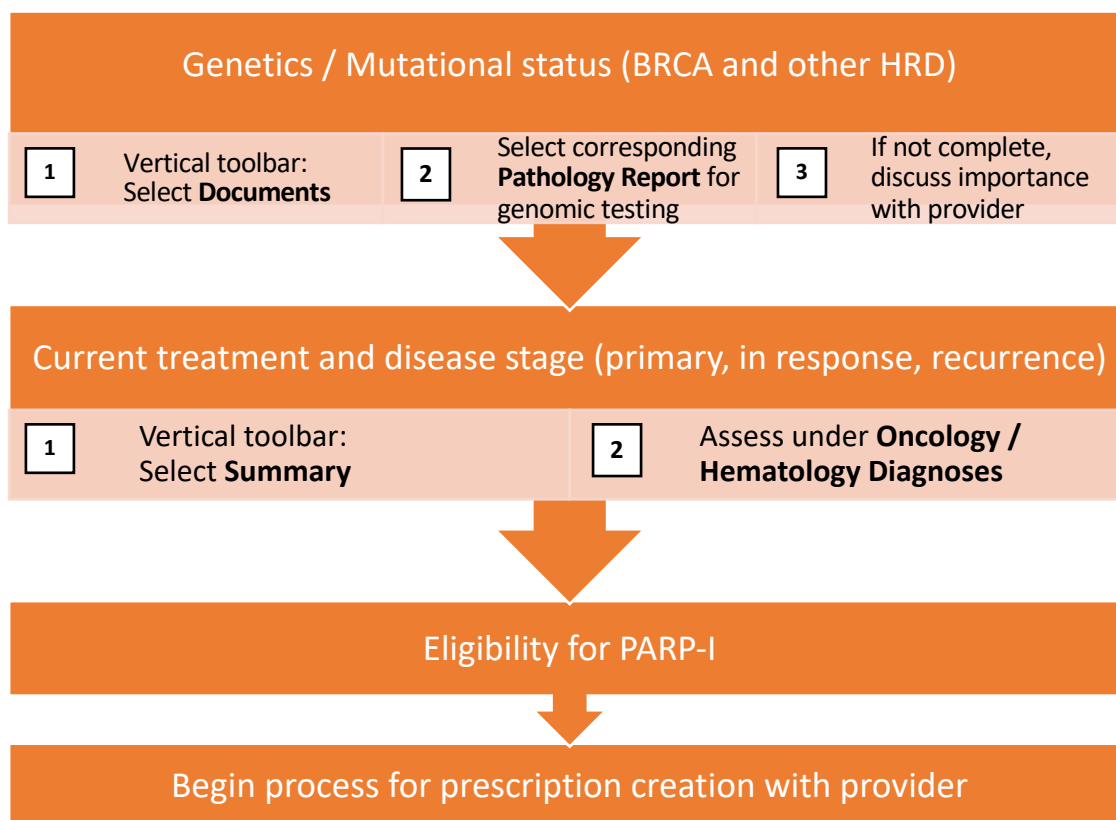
Genetics / Mutational status (BRCA and other HRD)

1 Vertical toolbar: Select **Documents**

2 Select corresponding **Pathology Report** for genomic testing

3 If not complete, discuss importance with provider

Current treatment and disease stage (primary, in response, recurrence)

1 Vertical toolbar: Select **Summary**

2 Assess under **Oncology / Hematology Diagnoses**

Eligibility for PARP-I

Begin process for prescription creation with provider